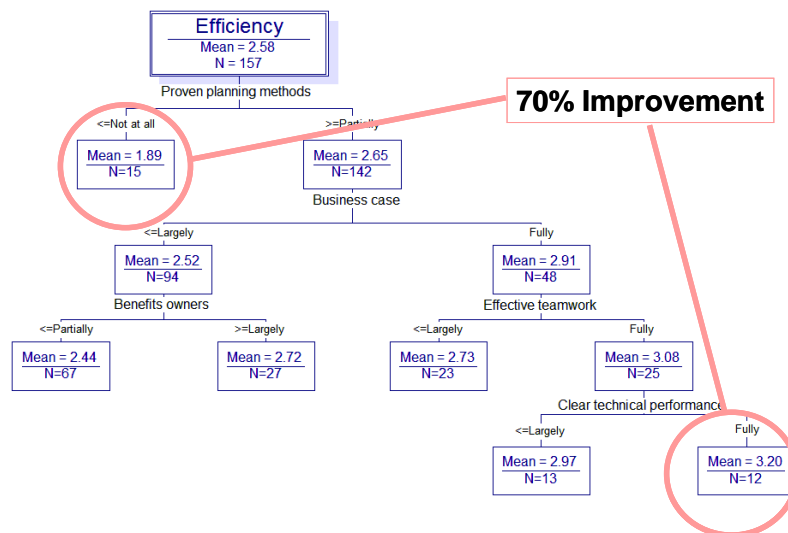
Efficiency
Mean = 2.58
N = 157

Proven planning methods

70% Improvement

<=Not at all
Mean = 1.89
N=15

>=Partially
Mean = 2.65
N=142

Business case

<=Largely
Mean = 2.52
N=94

Fully
Mean = 2.91
N=48

Benefits owners

<=Partially
Mean = 2.44
N=67

>=Largely
Mean = 2.72
N=27

Effective teamwork

<=Largely
Mean = 2.73
N=23

Fully
Mean = 3.08
N=25

Clear technical performance

<=Largely
Mean = 2.97
N=13

Fully
Mean = 3.20
N=12